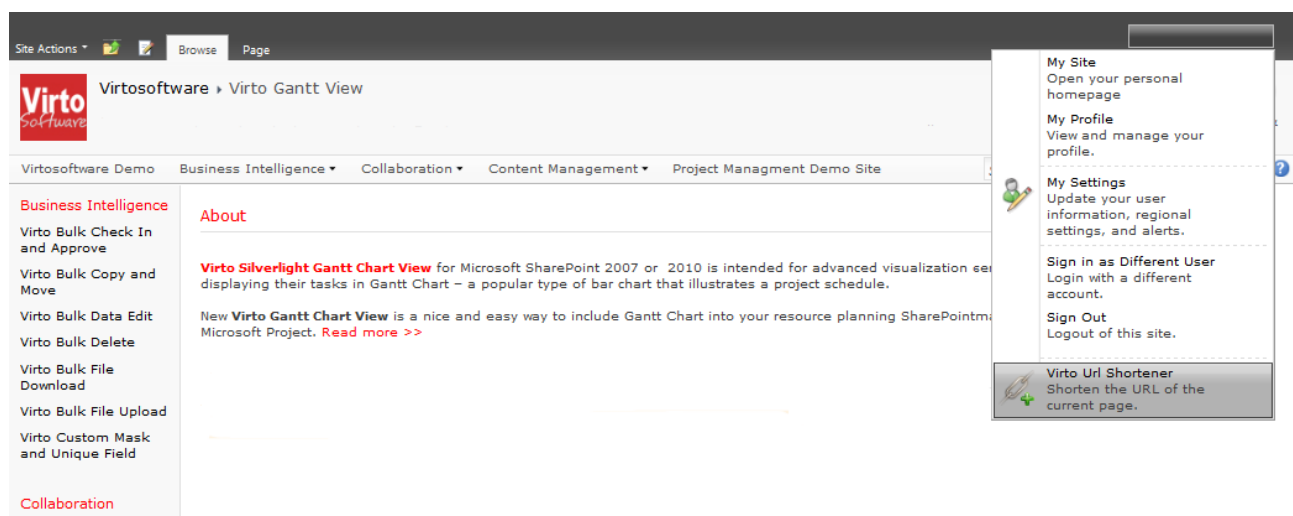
Site Actions ▾ Browse Page

Virto Software

Virtosoftware ▸ Virto Gantt View

Virtosoftware Demo Business Intelligence ▾ Collaboration ▾ Content Management ▾ Project Managment Demo Site

Business Intelligence

Virto Bulk Check In and Approve

Virto Bulk Copy and Move

Virto Bulk Data Edit

Virto Bulk Delete

Virto Bulk File Download

Virto Bulk File Upload

Virto Custom Mask and Unique Field

Collaboration

About

Virto Silverlight Gantt Chart View for Microsoft SharePoint 2007 or 2010 is intended for advanced visualization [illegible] displaying their tasks in Gantt Chart – a popular type of bar chart that illustrates a project schedule.

New Virto Gantt Chart View is a nice and easy way to include Gantt Chart into your resource planning SharePointm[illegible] Microsoft Project. Read more >>

My Site
Open your personal homepage

My Profile
View and manage your profile.

My Settings
Update your user information, regional settings, and alerts.

Sign in as Different User
Login with a different account.

Sign Out
Logout of this site.

Virto Url Shortener
Shorten the URL of the current page.